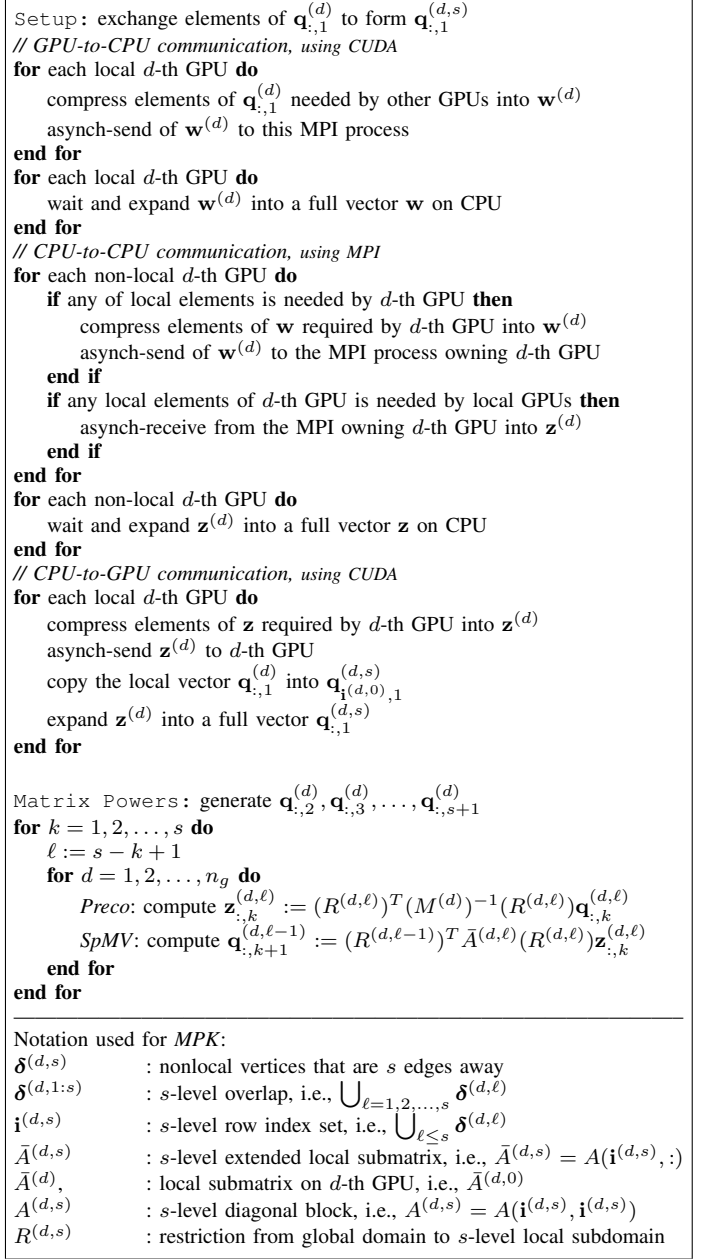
Setup: exchange elements of $\mathbf{q}_{:,1}^{(d)}$ to form $\mathbf{q}_{:,1}^{(d,s)}$
// GPU-to-CPU communication, using CUDA
**for** each local $d$-th GPU **do**
compress elements of $\mathbf{q}_{:,1}^{(d)}$ needed by other GPUs into $\mathbf{w}^{(d)}$
asynch-send of $\mathbf{w}^{(d)}$ to this MPI process
**end for**
**for** each local $d$-th GPU **do**
wait and expand $\mathbf{w}^{(d)}$ into a full vector $\mathbf{w}$ on CPU
**end for**
// CPU-to-CPU communication, using MPI
**for** each non-local $d$-th GPU **do**
**if** any of local elements is needed by $d$-th GPU **then**
compress elements of $\mathbf{w}$ required by $d$-th GPU into $\mathbf{w}^{(d)}$
asynch-send of $\mathbf{w}^{(d)}$ to the MPI process owning $d$-th GPU
**end if**
**if** any local elements of $d$-th GPU is needed by local GPUs **then**
asynch-receive from the MPI owning $d$-th GPU into $\mathbf{z}^{(d)}$
**end if**
**end for**
**for** each non-local $d$-th GPU **do**
wait and expand $\mathbf{z}^{(d)}$ into a full vector $\mathbf{z}$ on CPU
**end for**
// CPU-to-GPU communication, using CUDA
**for** each local $d$-th GPU **do**
compress elements of $\mathbf{z}$ required by $d$-th GPU into $\mathbf{z}^{(d)}$
asynch-send $\mathbf{z}^{(d)}$ to $d$-th GPU
copy the local vector $\mathbf{q}_{:,1}^{(d)}$ into $\mathbf{q}_{\mathbf{i}^{(d,0)},1}^{(d,s)}$
expand $\mathbf{z}^{(d)}$ into a full vector $\mathbf{q}_{:,1}^{(d,s)}$
**end for**

Matrix Powers: generate $\mathbf{q}_{:,2}^{(d)}, \mathbf{q}_{:,3}^{(d)}, \ldots, \mathbf{q}_{:,s+1}^{(d)}$
**for** $k = 1, 2, \ldots, s$ **do**
$\ell := s - k + 1$
**for** $d = 1, 2, \ldots, n_g$ **do**
Preco: compute $\mathbf{z}_{:,k}^{(d,\ell)} := (R^{(d,\ell)})^T (M^{(d)})^{-1} (R^{(d,\ell)}) \mathbf{q}_{:,k}^{(d,\ell)}$
SpMV: compute $\mathbf{q}_{:,k+1}^{(d,\ell-1)} := (R^{(d,\ell-1)})^T \bar{A}^{(d,\ell)} (R^{(d,\ell)}) \mathbf{z}_{:,k}^{(d,\ell)}$
**end for**
**end for**

Notation used for MPK:
$\boldsymbol{\delta}^{(d,s)}$ : nonlocal vertices that are $s$ edges away
$\boldsymbol{\delta}^{(d,1:s)}$ : $s$-level overlap, i.e., $\bigcup_{\ell=1,2,\ldots,s} \boldsymbol{\delta}^{(d,\ell)}$
$\mathbf{i}^{(d,s)}$ : $s$-level row index set, i.e., $\bigcup_{\ell \leq s} \boldsymbol{\delta}^{(d,\ell)}$
$\bar{A}^{(d,s)}$ : $s$-level extended local submatrix, i.e., $\bar{A}^{(d,s)} = A(\mathbf{i}^{(d,s)}, :)$
$\bar{A}^{(d)}$, : local submatrix on $d$-th GPU, i.e., $\bar{A}^{(d,0)}$
$A^{(d,s)}$ : $s$-level diagonal block, i.e., $A^{(d,s)} = A(\mathbf{i}^{(d,s)}, \mathbf{i}^{(d,s)})$
$R^{(d,s)}$ : restriction from global domain to $s$-level local subdomain